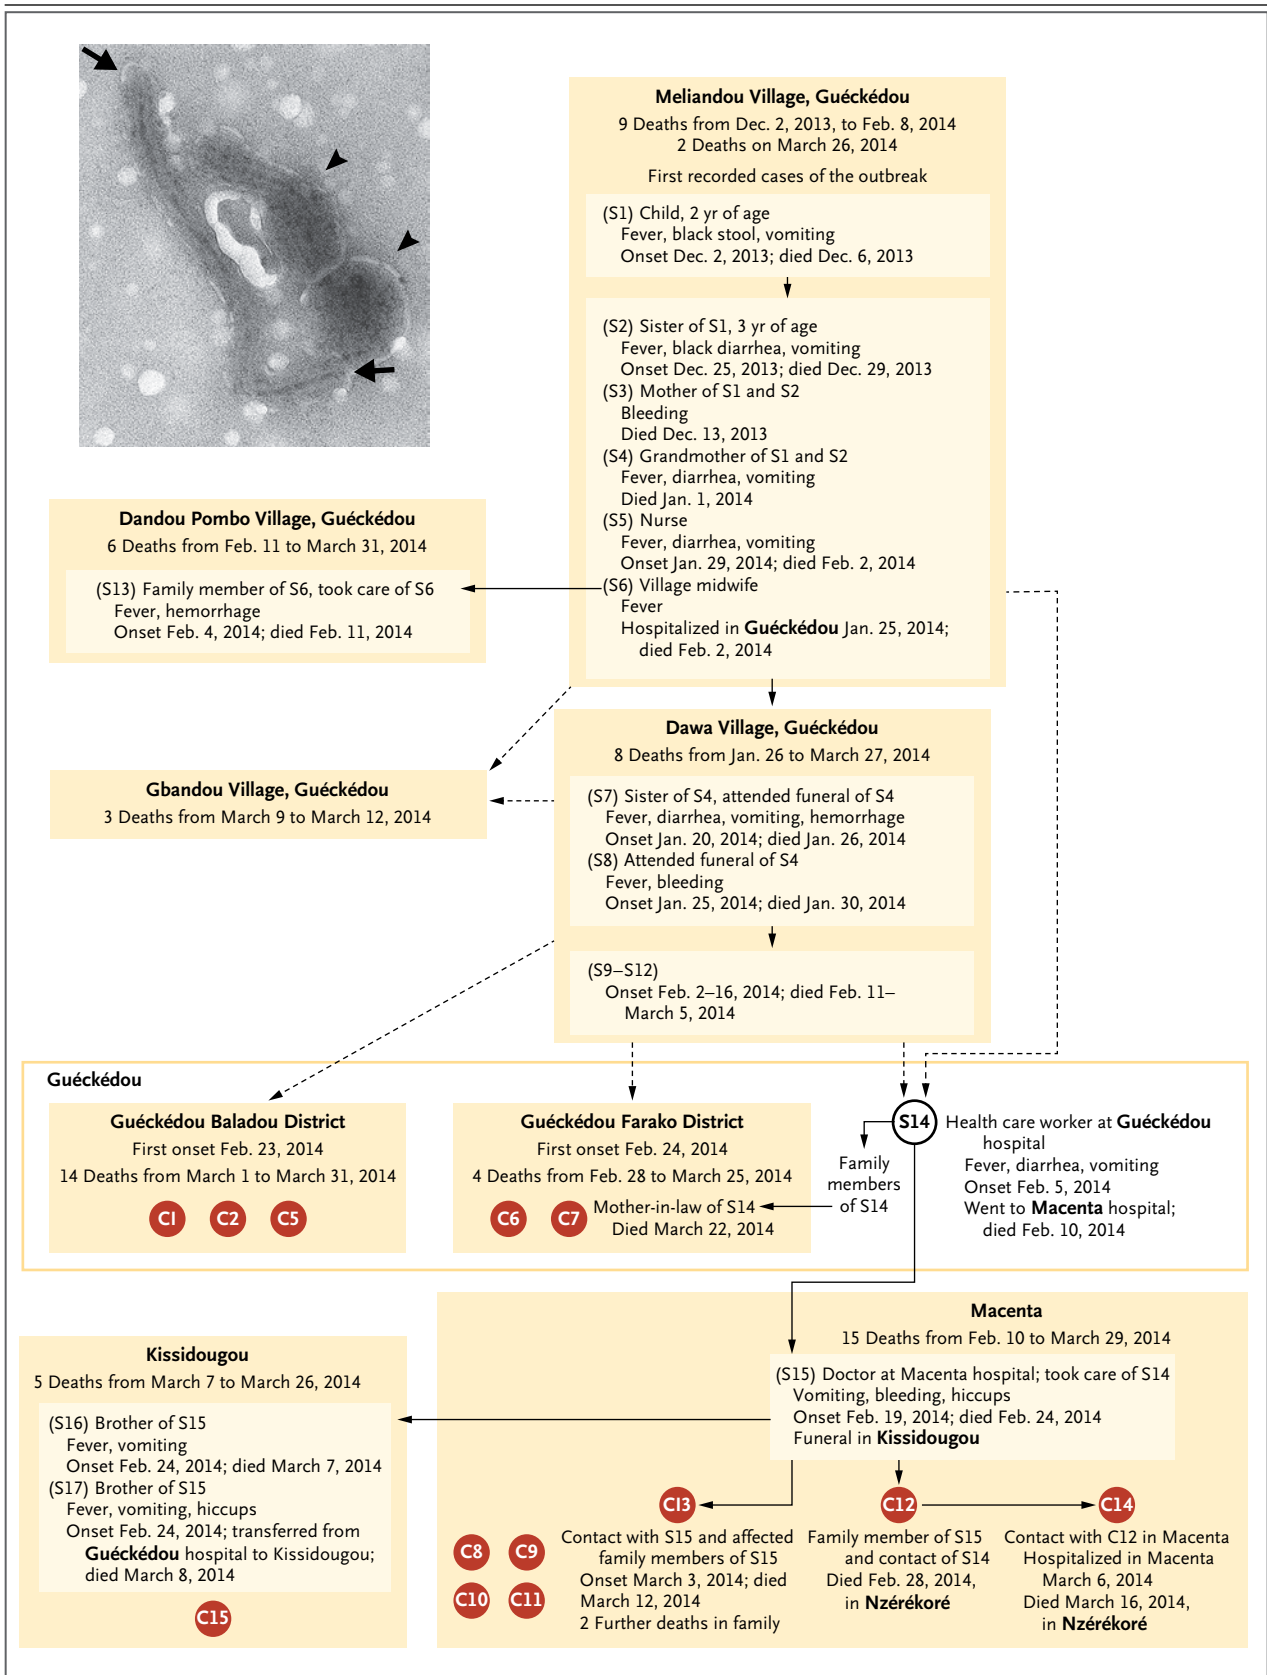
Meliandou Village, Guéckédou
9 Deaths from Dec. 2, 2013, to Feb. 8, 2014
2 Deaths on March 26, 2014
First recorded cases of the outbreak

(S1) Child, 2 yr of age
Fever, black stool, vomiting
Onset Dec. 2, 2013; died Dec. 6, 2013

(S2) Sister of S1, 3 yr of age
Fever, black diarrhea, vomiting
Onset Dec. 25, 2013; died Dec. 29, 2013
(S3) Mother of S1 and S2
Bleeding
Died Dec. 13, 2013
(S4) Grandmother of S1 and S2
Fever, diarrhea, vomiting
Died Jan. 1, 2014
(S5) Nurse
Fever, diarrhea, vomiting
Onset Jan. 29, 2014; died Feb. 2, 2014
(S6) Village midwife
Fever
Hospitalized in Guéckédou Jan. 25, 2014; died Feb. 2, 2014

Dandou Pombo Village, Guéckédou
6 Deaths from Feb. 11 to March 31, 2014
(S13) Family member of S6, took care of S6
Fever, hemorrhage
Onset Feb. 4, 2014; died Feb. 11, 2014

Dawa Village, Guéckédou
8 Deaths from Jan. 26 to March 27, 2014
(S7) Sister of S4, attended funeral of S4
Fever, diarrhea, vomiting, hemorrhage
Onset Jan. 20, 2014; died Jan. 26, 2014
(S8) Attended funeral of S4
Fever, bleeding
Onset Jan. 25, 2014; died Jan. 30, 2014

(S9–S12)
Onset Feb. 2–16, 2014; died Feb. 11–March 5, 2014

Gbandou Village, Guéckédou
3 Deaths from March 9 to March 12, 2014

Guéckédou

Guéckédou Baladou District
First onset Feb. 23, 2014
14 Deaths from March 1 to March 31, 2014
C1 C2 C5

Guéckédou Farako District
First onset Feb. 24, 2014
4 Deaths from Feb. 28 to March 25, 2014
C6 C7 Mother-in-law of S14
Died March 22, 2014

Family members of S14

S14 Health care worker at Guéckédou hospital
Fever, diarrhea, vomiting
Onset Feb. 5, 2014
Went to Macenta hospital; died Feb. 10, 2014

Macenta
15 Deaths from Feb. 10 to March 29, 2014
(S15) Doctor at Macenta hospital; took care of S14
Vomiting, bleeding, hiccups
Onset Feb. 19, 2014; died Feb. 24, 2014
Funeral in Kissidougou

C8 C9 C10 C11
C13 Contact with S15 and affected family members of S15
Onset March 3, 2014; died March 12, 2014
2 Further deaths in family
C12 Family member of S15 and contact of S14
Died Feb. 28, 2014, in Nzérékoré
C14 Contact with C12 in Macenta
Hospitalized in Macenta March 6, 2014
Died March 16, 2014, in Nzérékoré

Kissidougou
5 Deaths from March 7 to March 26, 2014
(S16) Brother of S15
Fever, vomiting
Onset Feb. 24, 2014; died March 7, 2014
(S17) Brother of S15
Fever, vomiting, hiccups
Onset Feb. 24, 2014; transferred from Guéckédou hospital to Kissidougou; died March 8, 2014
C15